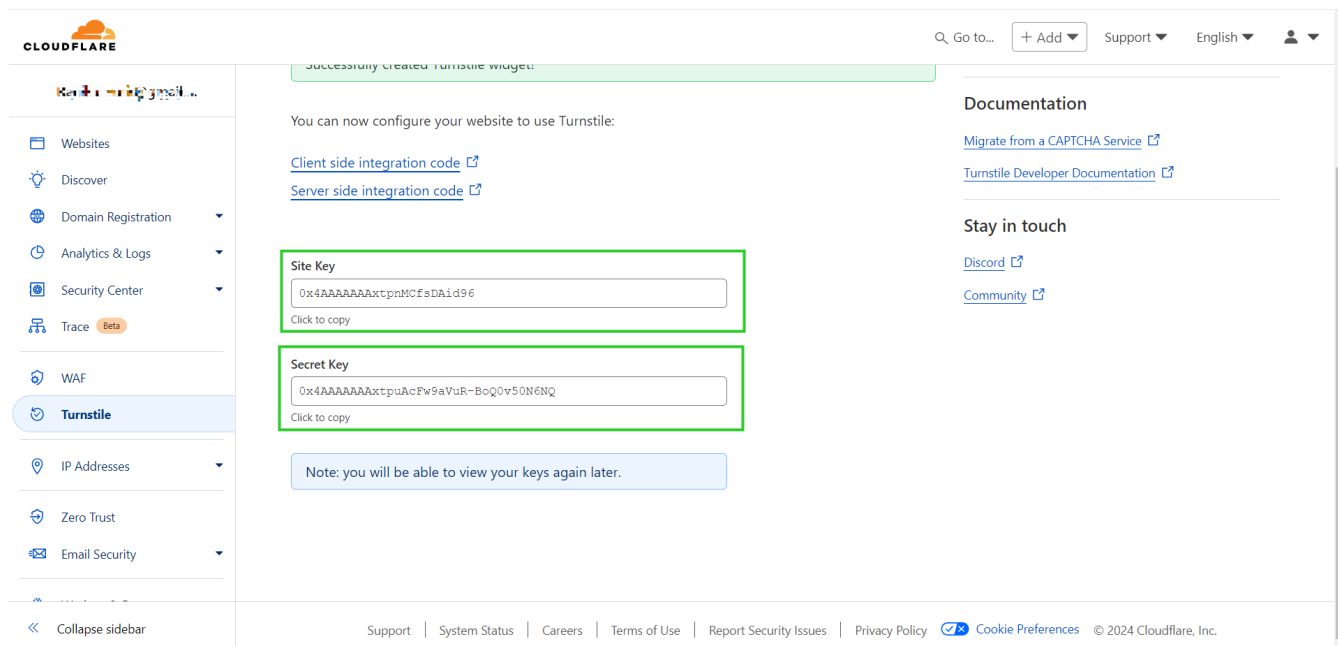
CLOUDFLARE

Go to... + Add Support English

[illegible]

Websites
Discover
Domain Registration
Analytics & Logs
Security Center
Trace Beta
WAF
Turnstile
IP Addresses
Zero Trust
Email Security
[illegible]

Collapse sidebar

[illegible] Turnstile widget!

You can now configure your website to use Turnstile:

Client side integration code

Server side integration code

Site Key
0x4AAAAAAAxtpnMCfsDAid96
Click to copy

Secret Key
0x4AAAAAAAxtpuAcFw9aVuR-BoQ0v50N6NQ
Click to copy

Note: you will be able to view your keys again later.

Documentation
Migrate from a CAPTCHA Service
Turnstile Developer Documentation

Stay in touch
Discord
Community

Support | System Status | Careers | Terms of Use | Report Security Issues | Privacy Policy | Cookie Preferences © 2024 Cloudflare, Inc.